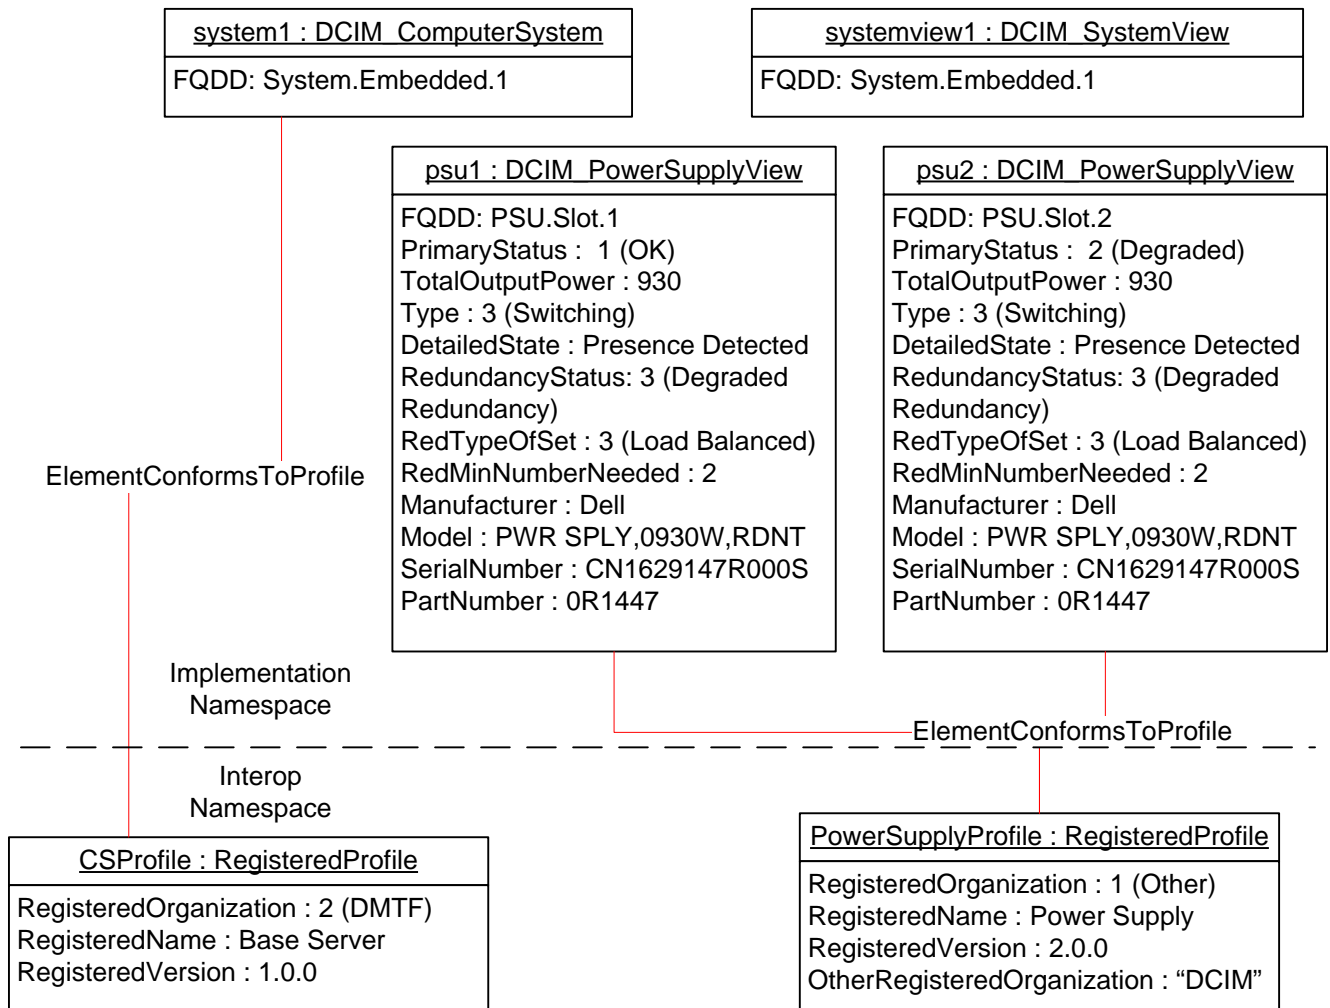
system1 : DCIM_ComputerSystem

FQDD: System.Embedded.1

systemview1 : DCIM_SystemView

FQDD: System.Embedded.1

psu1 : DCIM_PowerSupplyView

FQDD: PSU.Slot.1
PrimaryStatus : 1 (OK)
TotalOutputPower : 930
Type : 3 (Switching)
DetailedState : Presence Detected
RedundancyStatus: 3 (Degraded Redundancy)
RedTypeOfSet : 3 (Load Balanced)
RedMinNumberNeeded : 2
Manufacturer : Dell
Model : PWR SPLY,0930W,RDNT
SerialNumber : CN1629147R000S
PartNumber : 0R1447

psu2 : DCIM_PowerSupplyView

FQDD: PSU.Slot.2
PrimaryStatus : 2 (Degraded)
TotalOutputPower : 930
Type : 3 (Switching)
DetailedState : Presence Detected
RedundancyStatus: 3 (Degraded Redundancy)
RedTypeOfSet : 3 (Load Balanced)
RedMinNumberNeeded : 2
Manufacturer : Dell
Model : PWR SPLY,0930W,RDNT
SerialNumber : CN1629147R000S
PartNumber : 0R1447

ElementConformsToProfile

Implementation Namespace

ElementConformsToProfile

Interop Namespace

CSProfile : RegisteredProfile

RegisteredOrganization : 2 (DMTF)
RegisteredName : Base Server
RegisteredVersion : 1.0.0

PowerSupplyProfile : RegisteredProfile

RegisteredOrganization : 1 (Other)
RegisteredName : Power Supply
RegisteredVersion : 2.0.0
OtherRegisteredOrganization : “DCIM”